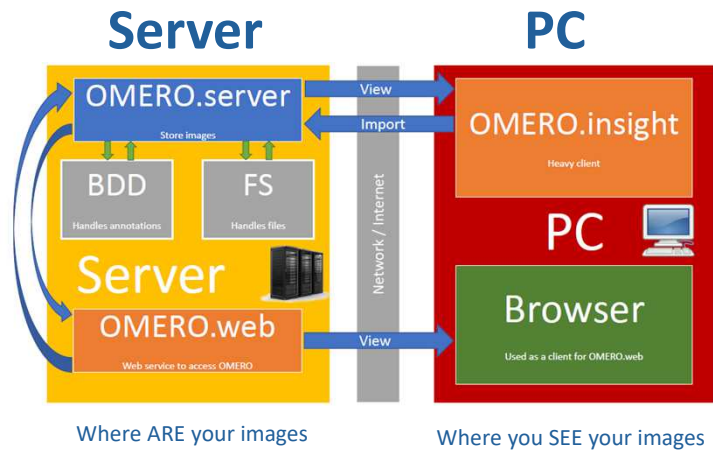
Server

PC

OMERO.server

Store images

View

Import

OMERO.insight

Heavy client

BDD

Handles annotations

FS

Handles files

Network / Internet

PC

Server

OMERO.web

Web service to access OMERO

View

Browser

Used as a client for OMERO.web

Where ARE your images

Where you SEE your images